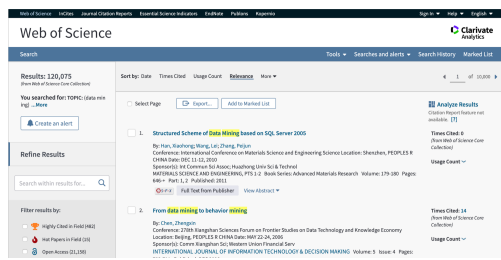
Web of Science InCites Journal Citation Reports Essential Science Indicators EndNote Publons Kopernio

Sign In ▾ Help ▾ English ▾

Web of Science

Clarivate Analytics

Search

Tools ▾ Searches and alerts ▾ Search History Marked List

Results: 120,075
(from Web of Science Core Collection)

You searched for: TOPIC: (data mining) ...More

Create an alert

Refine Results

Search within results for...

Filter results by:

Highly Cited in Field (482)

Hot Papers in Field (15)

Open Access (21,156)

Sort by: Date Times Cited Usage Count Relevance More ▾

◀ 1 of 10,000 ▶

Select Page

Export...

Add to Marked List

Analyze Results

Citation Report feature not available. [?]

1. Structured Scheme of Data Mining based on SQL Server 2005

By: Han, Xiaohong; Wang, Lai; Zhang, Peijun

Conference: International Conference on Materials Science and Engineering Science Location: Shenzhen, PEOPLES R CHINA Date: DEC 11-12, 2010

Sponsor(s): Int Commun Sci Assoc; Huazhong Univ Sci & Technol

MATERIALS SCIENCE AND ENGINEERING, PTS 1-2 Book Series: Advanced Materials Research Volume: 179-180 Pages: 646+ Part: 1, 2 Published: 2011

Full Text from Publisher View Abstract ▾

Times Cited: 0
(from Web of Science Core Collection)

Usage Count ▾

2. From data mining to behavior mining

By: Chen, Zhengxin

Conference: 27th Hangzhou Science Forum on Frontier Studies on Data Technology and Knowledge Economy Location: Beijing, PEOPLES R CHINA Date: MAY 22-24, 2000

Sponsor(s): Comm Xiangshan Sci; Western Union Financial Serv

INTERNATIONAL JOURNAL OF INFORMATION TECHNOLOGY & DECISION MAKING Volume: 5 Issue: 4 Pages:

Times Cited: 14
(from Web of Science Core Collection)

Usage Count ▾